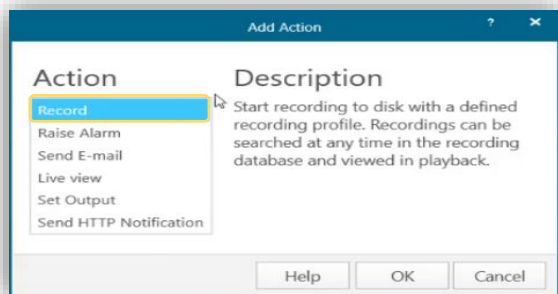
Add Action ? X

Action

Record
Raise Alarm
Send E-mail
Live view
Set Output
Send HTTP Notification

Description

Start recording to disk with a defined recording profile. Recordings can be searched at any time in the recording database and viewed in playback.

Help OK Cancel